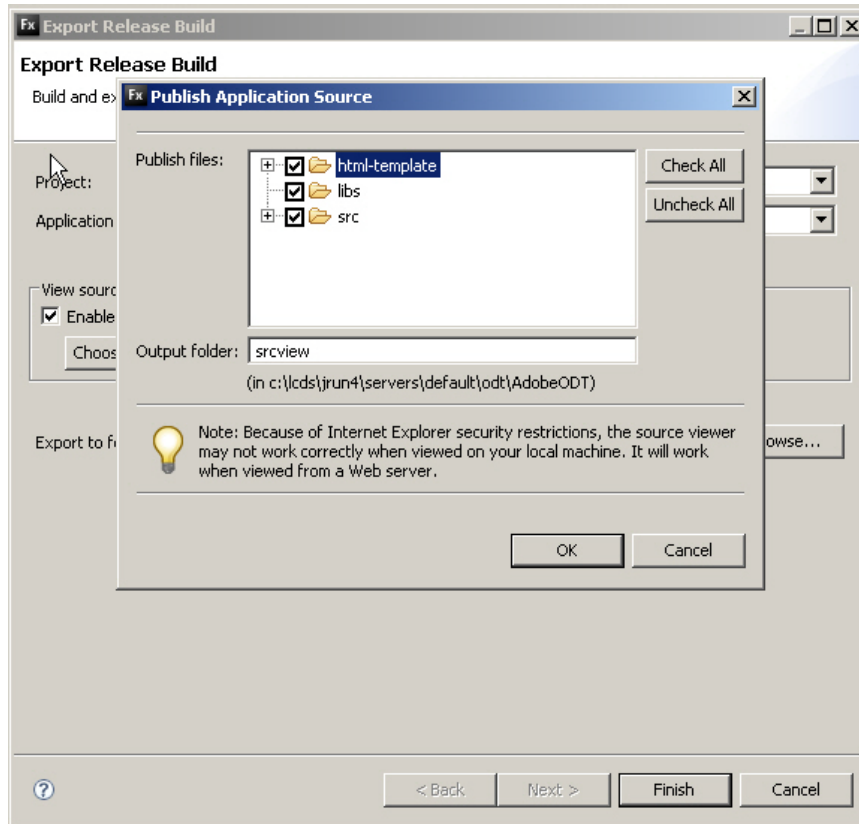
Fx Export Release Build

Export Release Build

Build and ex

Project:

Application

View sourc

Enable

Choos

Export to f

owse...

Fx Publish Application Source

Publish files:

html-template

libs

src

Check All

Uncheck All

Output folder: srcview

(in c:\lcds\jrun4\servers\default\odt\AdobeODT)

Note: Because of Internet Explorer security restrictions, the source viewer may not work correctly when viewed on your local machine. It will work when viewed from a Web server.

OK

Cancel

< Back

Next >

Finish

Cancel